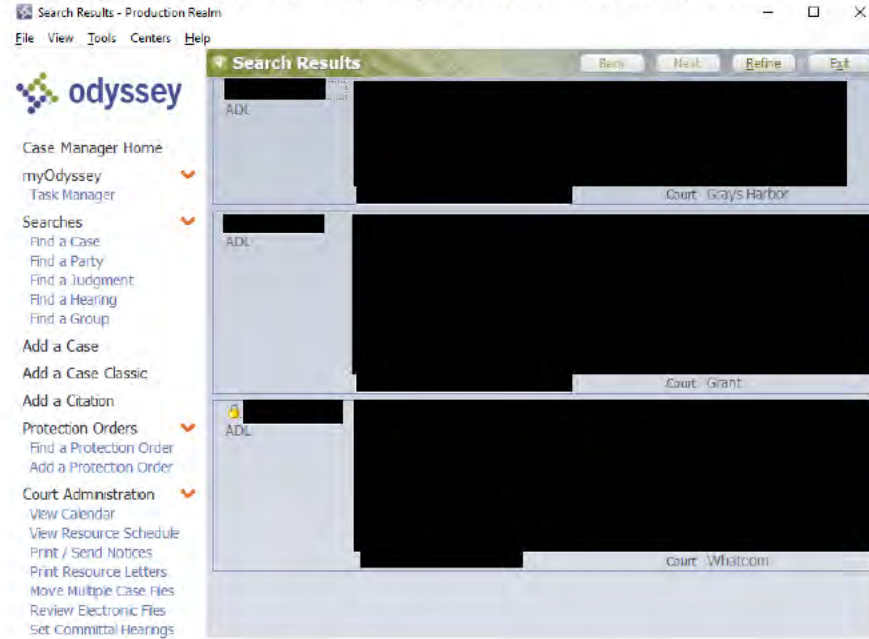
Search Results - Production Realm

File View Tools Centers Help

odyssey

Case Manager Home

myOdyssey
Task Manager

Searches
Find a Case
Find a Party
Find a Judgment
Find a Hearing
Find a Group

Add a Case

Add a Case Classic

Add a Citation

Protection Orders
Find a Protection Order
Add a Protection Order

Court Administration
View Calendar
View Resource Schedule
Print / Send Notices
Print Resource Letters
Move Multiple Case Files
Review Electronic Files
Set Committal Hearings

Search Results

Back Next Refine Exit

ADL

Court Grays Harbor

ADL

Court Grant

ADL

Court Whatcom